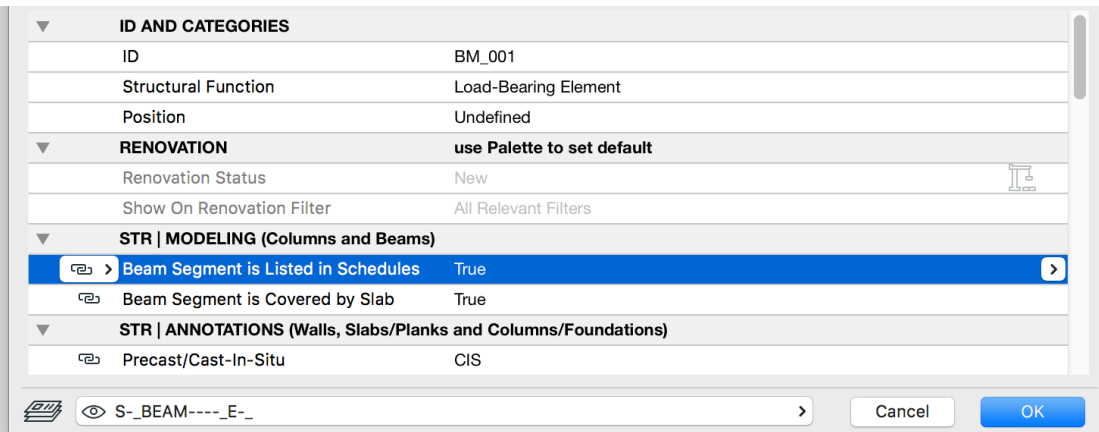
ID AND CATEGORIES

| | |
|---|---|
| ID | BM_001 |
| Structural Function | Load-Bearing Element |
| Position | Undefined |

RENOVATION use Palette to set default

| | |
|---|---|
| Renovation Status | New |
| Show On Renovation Filter | All Relevant Filters |

STR | MODELING (Columns and Beams)

| | |
|---|---|
| Beam Segment is Listed in Schedules | True |
| Beam Segment is Covered by Slab | True |

STR | ANNOTATIONS (Walls, Slabs/Planks and Columns/Foundations)

| | |
|---|---|
| Precast/Cast-In-Situ | CIS |

S-_BEAM----_E-_

Cancel

OK